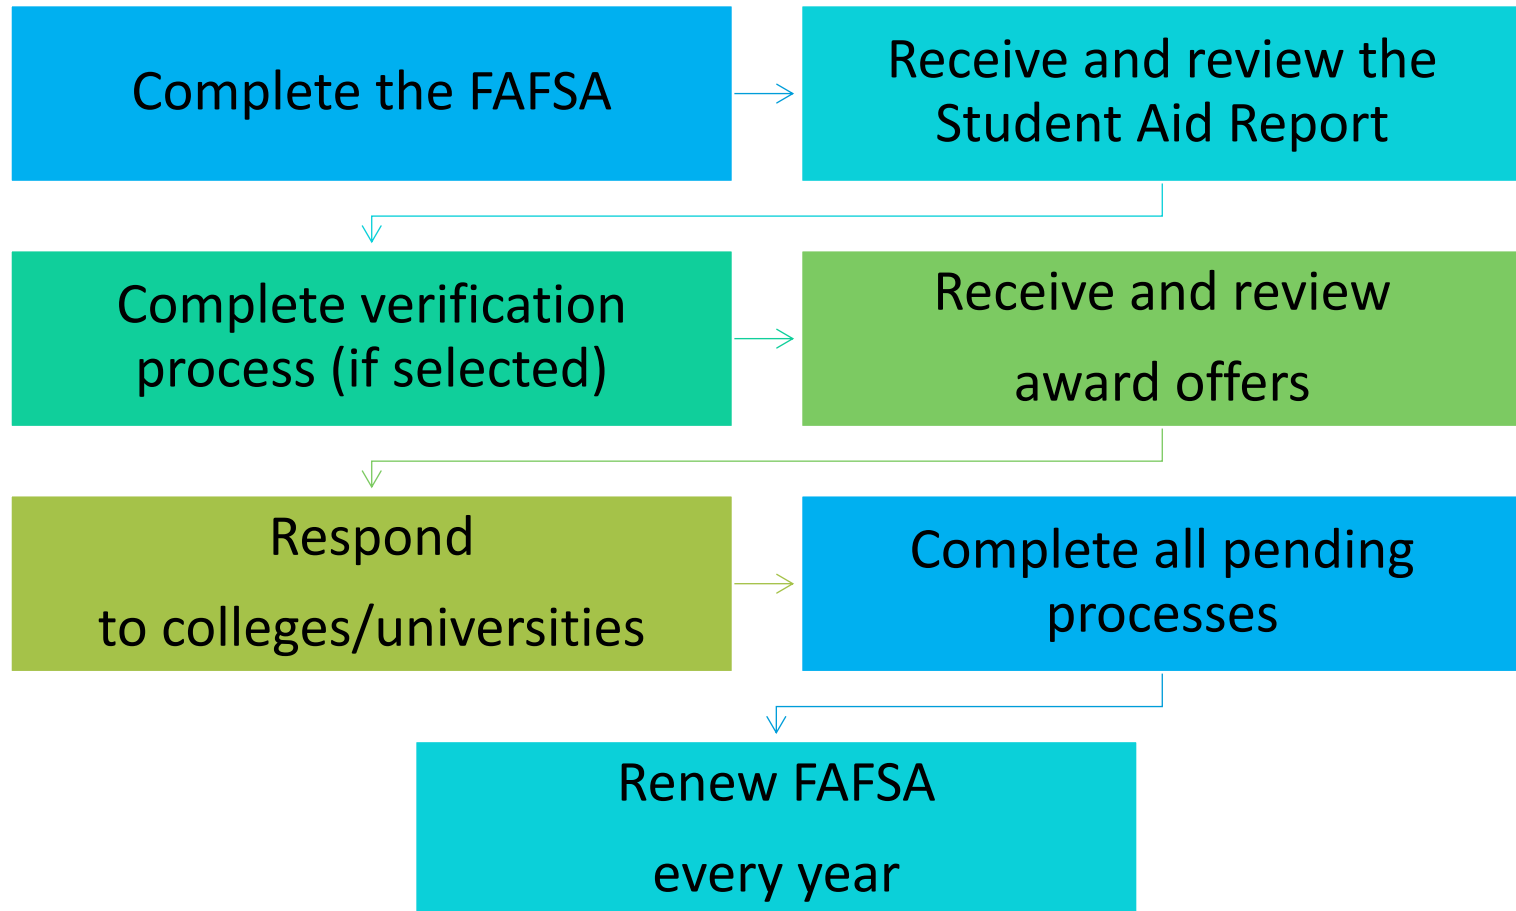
Complete the FAFSA

Receive and review the Student Aid Report

Complete verification process (if selected)

Receive and review

award offers

Respond

to colleges/universities

Complete all pending processes

Renew FAFSA

every year